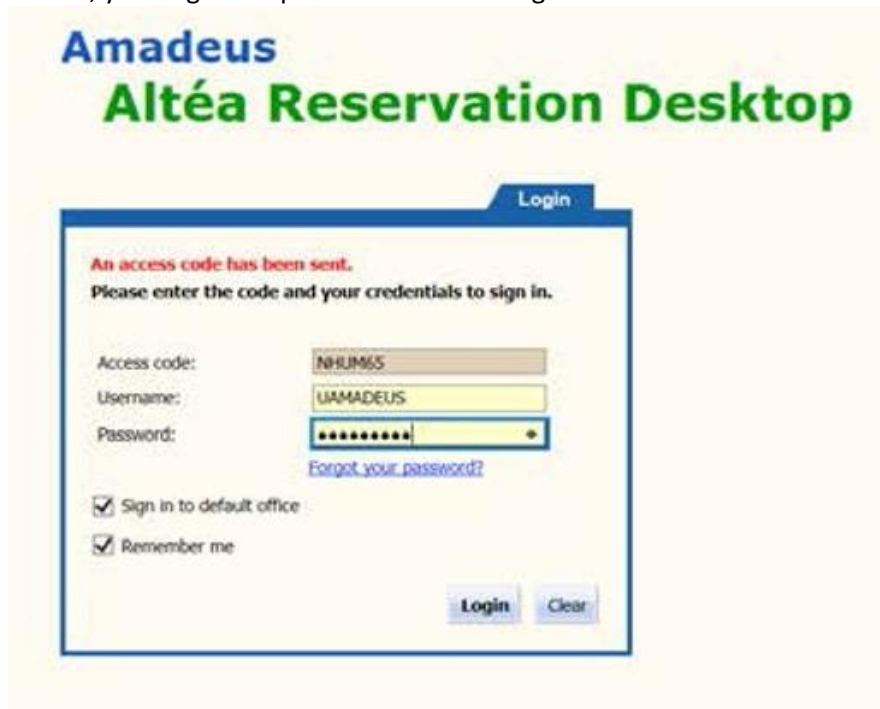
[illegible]

Amadeus
Altéa Reservation Desktop

Login

An access code has been sent.
Please enter the code and your credentials to sign in.

Access code: NHUM65
Username: UAMADEUS
Password: ••••••••••

Forgot your password?

Sign in to default office

Remember me

Login Clear